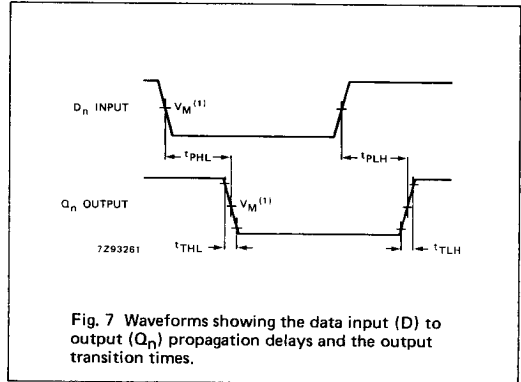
$D_n$ INPUT

$V_M^{(1)}$

$t_{PHL}$

$t_{PLH}$

$Q_n$ OUTPUT

$V_M^{(1)}$

7Z93261

$t_{THL}$

$t_{TLH}$

Fig. 7 Waveforms showing the data input (D) to output ($Q_n$) propagation delays and the output transition times.